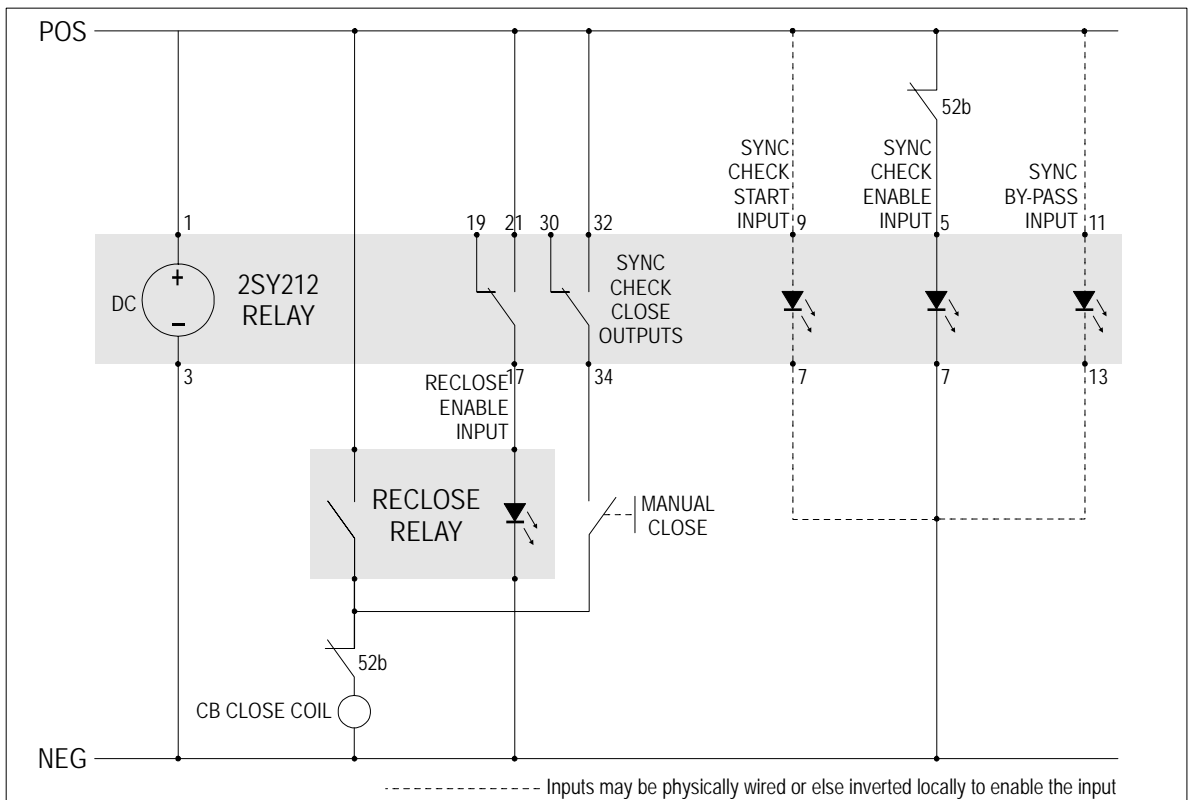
POS

52b

SYNC CHECK START INPUT

SYNC CHECK ENABLE INPUT

SYNC BY-PASS INPUT

1

19 21 30 32

9

5

11

DC

+

−

2SY212 RELAY

SYNC CHECK CLOSE OUTPUTS

3

RECLOSE ENABLE INPUT

17

34

7

7

13

RECLOSE RELAY

MANUAL CLOSE

52b

CB CLOSE COIL

NEG

Inputs may be physically wired or else inverted locally to enable the input